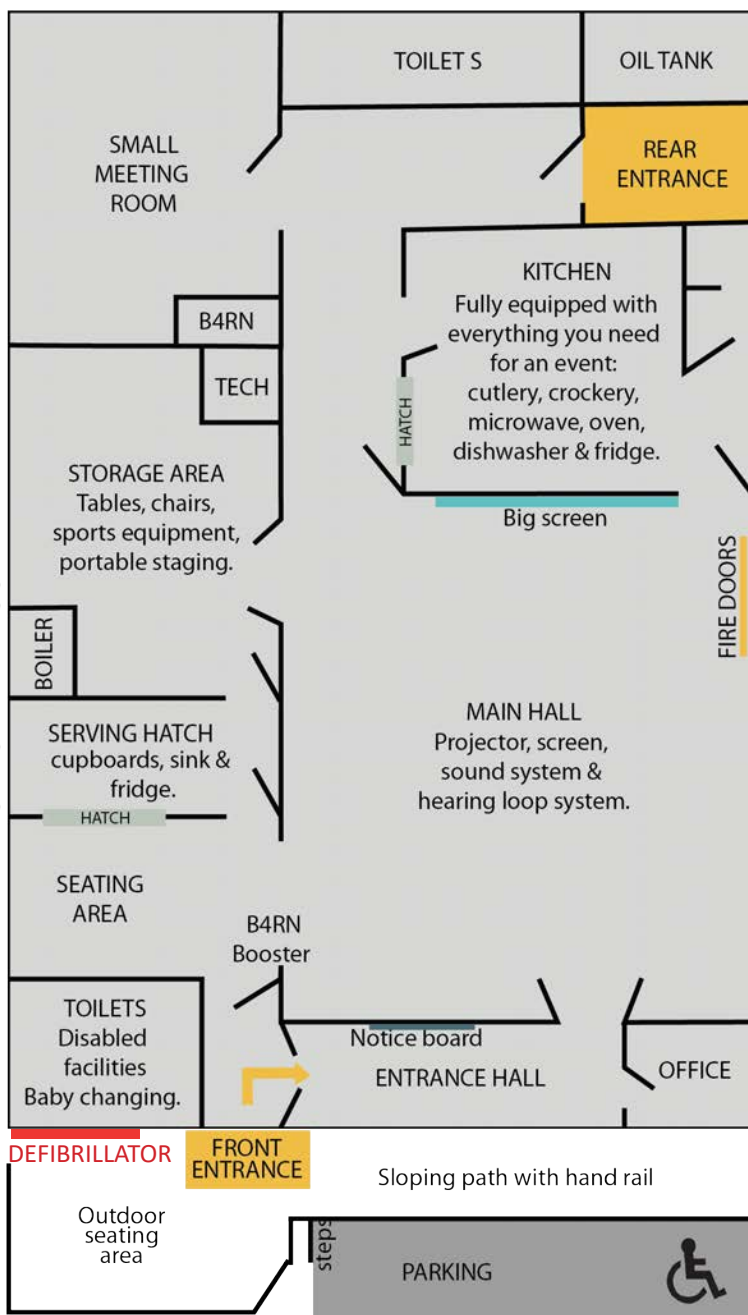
TOILET S

OIL TANK

SMALL MEETING ROOM

REAR ENTRANCE

KITCHEN
Fully equipped with everything you need for an event: cutlery, crockery, microwave, oven, dishwasher & fridge.

B4RN

TECH

HATCH

STORAGE AREA
Tables, chairs, sports equipment, portable staging.

Big screen

FIRE DOORS

BOILER

SERVING HATCH
cupboards, sink & fridge.

HATCH

MAIN HALL
Projector, screen, sound system & hearing loop system.

SEATING AREA

B4RN Booster

TOILETS
Disabled facilities
Baby changing.

Notice board

ENTRANCE HALL

OFFICE

DEFIBRILLATOR

FRONT ENTRANCE

Sloping path with hand rail

Outdoor seating area

steps

PARKING